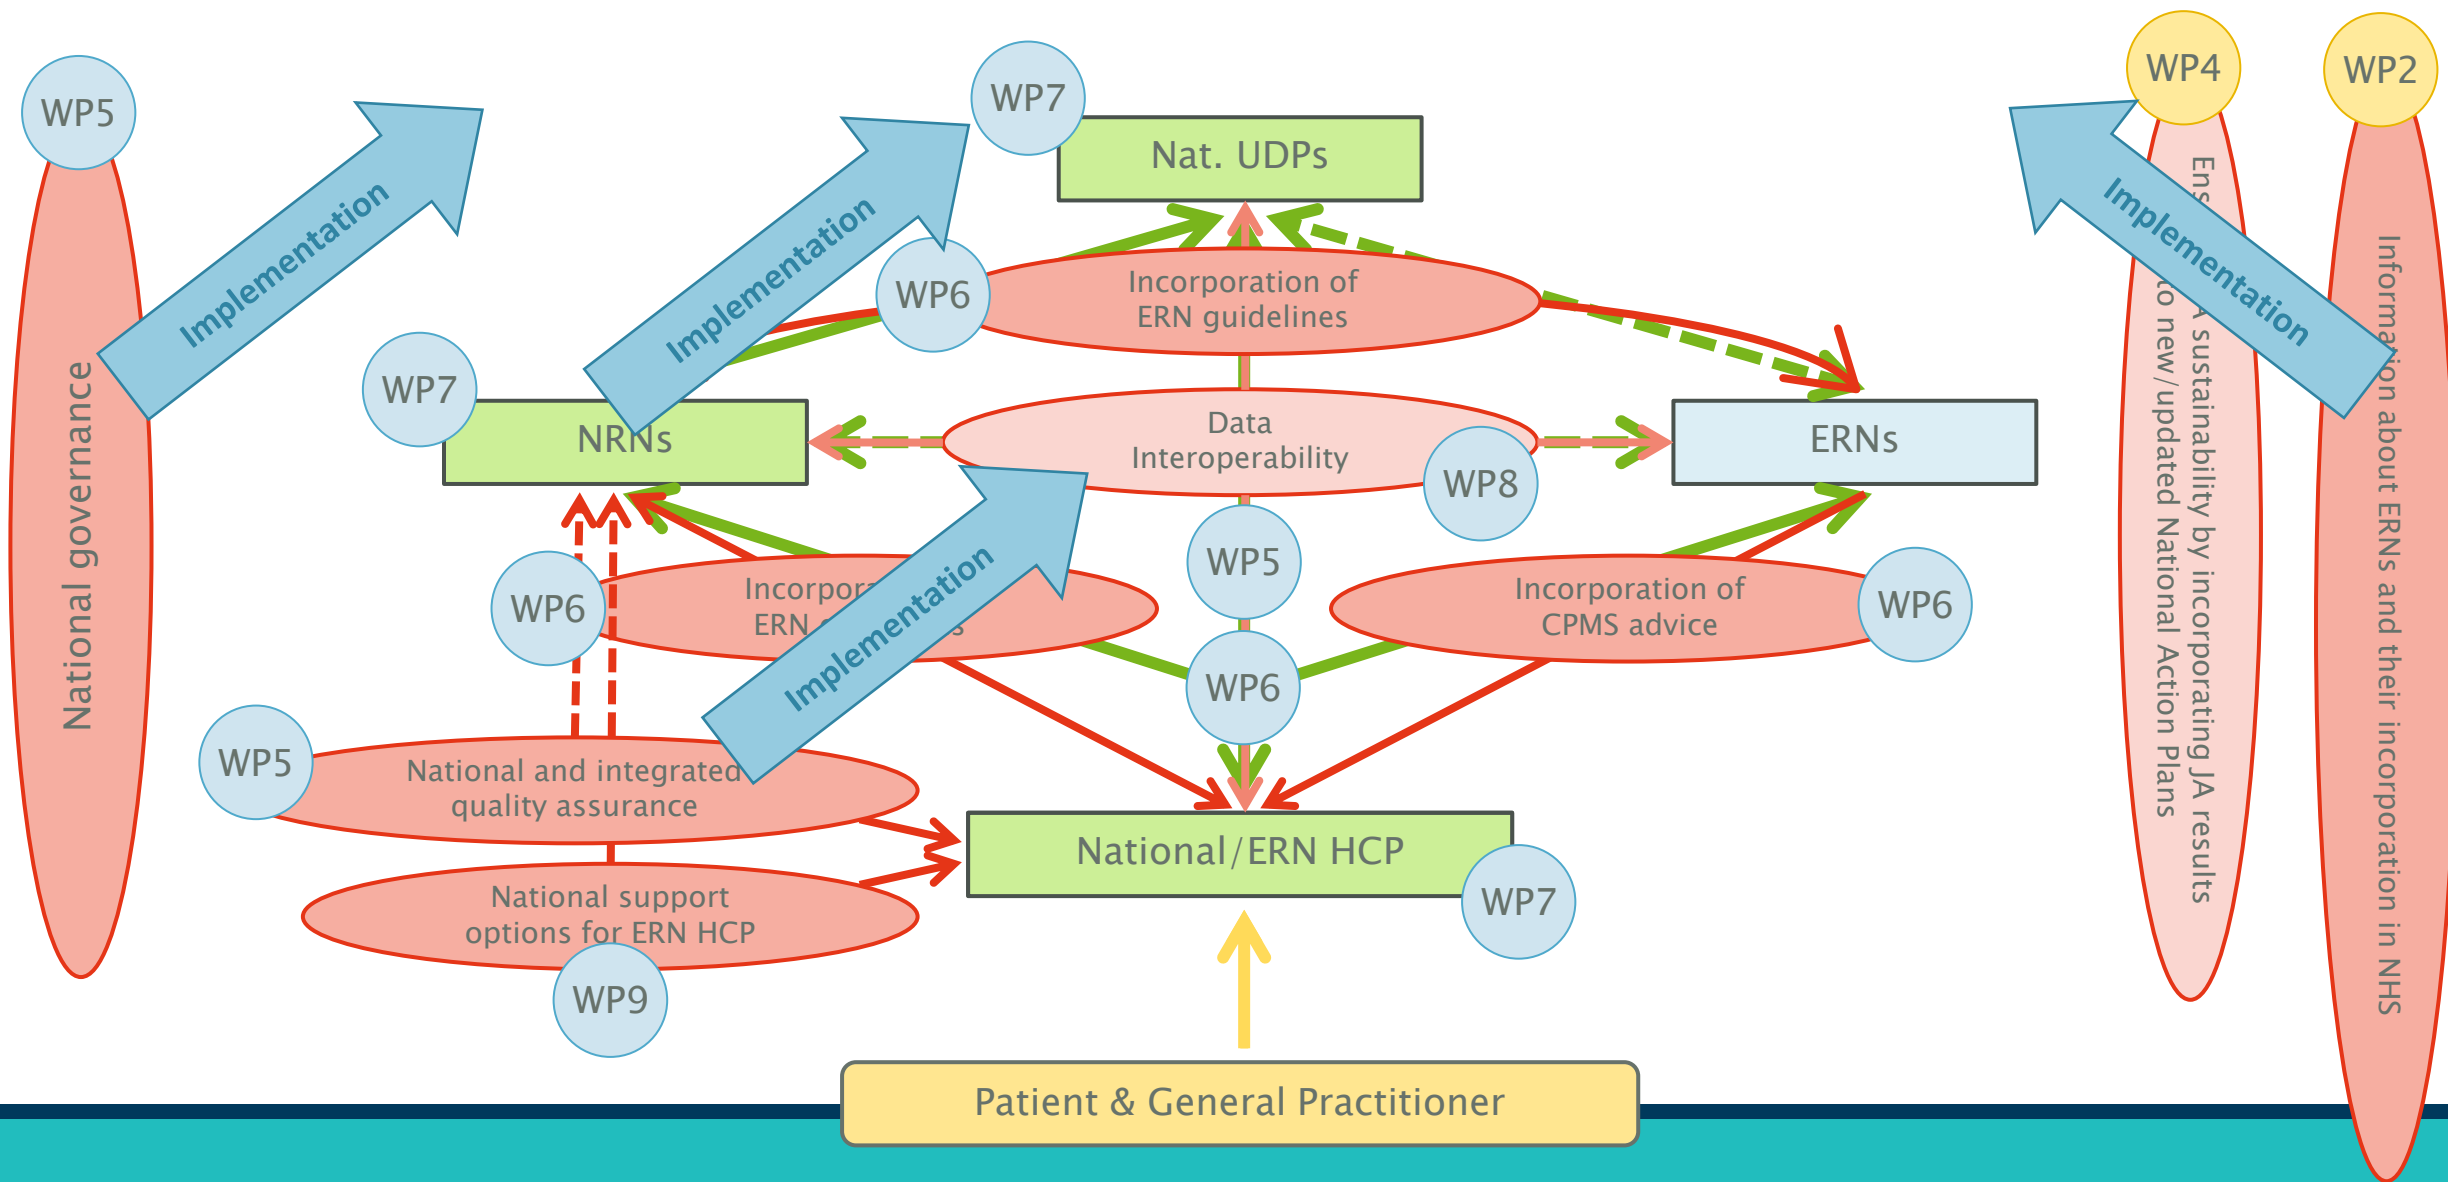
WP5

National governance

Implementation

WP7

Nat. UDPs

Implementation

WP6

Incorporation of ERN guidelines

WP7

NRNs

Data Interoperability

WP8

ERNs

WP6

Incorpor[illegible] ERN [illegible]s

Implementation

WP5

WP6

Incorporation of CPMS advice

WP6

WP5

National and integrated quality assurance

National/ERN HCP

WP7

National support options for ERN HCP

WP9

Patient & General Practitioner

WP4

Ens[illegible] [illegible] sustainability by incorporating JA results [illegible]o new/updated National Action Plans

Implementation

WP2

Information about ERNs and their incorporation in NHS